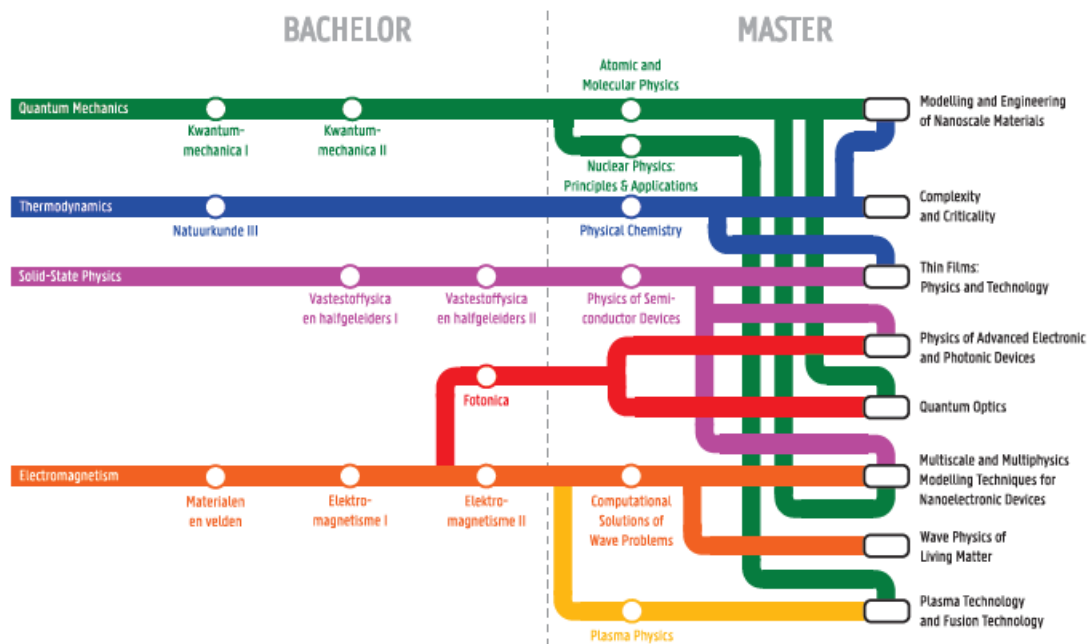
BACHELOR

MASTER

Atomic and Molecular Physics

Quantum Mechanics

Kwantum-mechanica I

Kwantum-mechanica II

Modelling and Engineering of Nanoscale Materials

Nuclear Physics: Principles & Applications

Thermodynamics

Natuurkunde III

Physical Chemistry

Complexity and Criticality

Solid-State Physics

Vastestoffysica en halfgeleiders I

Vastestoffysica en halfgeleiders II

Physics of Semi-conductor Devices

Thin Films: Physics and Technology

Physics of Advanced Electronic and Photonic Devices

Fotonica

Quantum Optics

Electromagnetism

Materialen en velden

Elektro-magnetisme I

Elektro-magnetisme II

Computational Solutions of Wave Problems

Multiscale and Multiphysics Modelling Techniques for Nanoelectronic Devices

Wave Physics of Living Matter

Plasma Technology and Fusion Technology

Plasma Physics